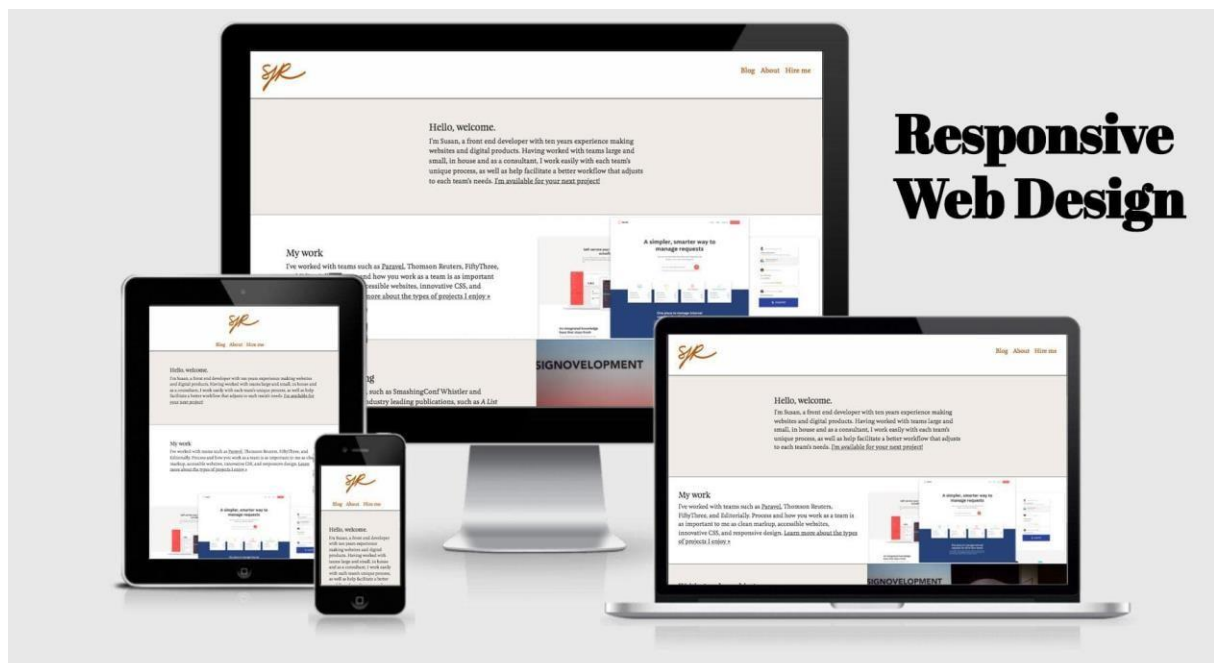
Responsive Web Design

SR

Blog About Hire me

Hello, welcome.

I'm Susan, a front end developer with ten years experience making websites and digital products. Having worked with teams large and small, in house and as a consultant, I work easily with each team's unique process, as well as help facilitate a better workflow that adjusts to each team's needs. I'm available for your next project!

My work

I've worked with teams such as Paravel, Thomson Reuters, FiftyThree, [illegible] and how you work as a team is as important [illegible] accessible websites, innovative CSS, and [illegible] more about the types of projects I enjoy »

A simpler, smarter way to manage requests

SIGNOVELOPMENT

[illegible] such as SmashingConf Whistler and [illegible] industry leading publications, such as A List

SR

Blog About Hire me

Hello, welcome.

I'm Susan, a front end developer with ten years experience making websites and digital products. Having worked with teams large and small, in house and as a consultant, I work easily with each team's unique process, as well as help facilitate a better workflow that adjusts to each team's needs. I'm available for your next project!

My work

I've worked with teams such as Paravel, Thomson Reuters, FiftyThree, and Editorially. Process and how you work as a team is as important to me as clean markup, accessible websites, innovative CSS, and responsive design. Learn more about the types of projects I enjoy »

A simpler, smarter way to manage requests

SR

Blog About Hire me

Hello, welcome.

I'm Susan, a front end developer with ten years experience making websites and digital products. Having worked with teams large and small, in house and as a consultant, I work easily with each team's unique process, as well as help facilitate a better workflow that adjusts to each team's needs. I'm available for your next project!

My work

I've worked with teams such as Paravel, Thomson Reuters, FiftyThree, and Editorially. Process and how you work as a team is as important to me as clean markup, accessible websites, innovative CSS, and responsive design. Learn more about the types of projects I enjoy »

A simpler, smarter way to manage requests

SIGNOVELOPMENT

SR

Blog About Hire me

Hello, welcome.

I'm Susan, a front end developer with ten years experience making websites and digital products. Having worked with teams large and small, in house and as a consultant, I work easily with each team's unique process, as well as help facilitate a better